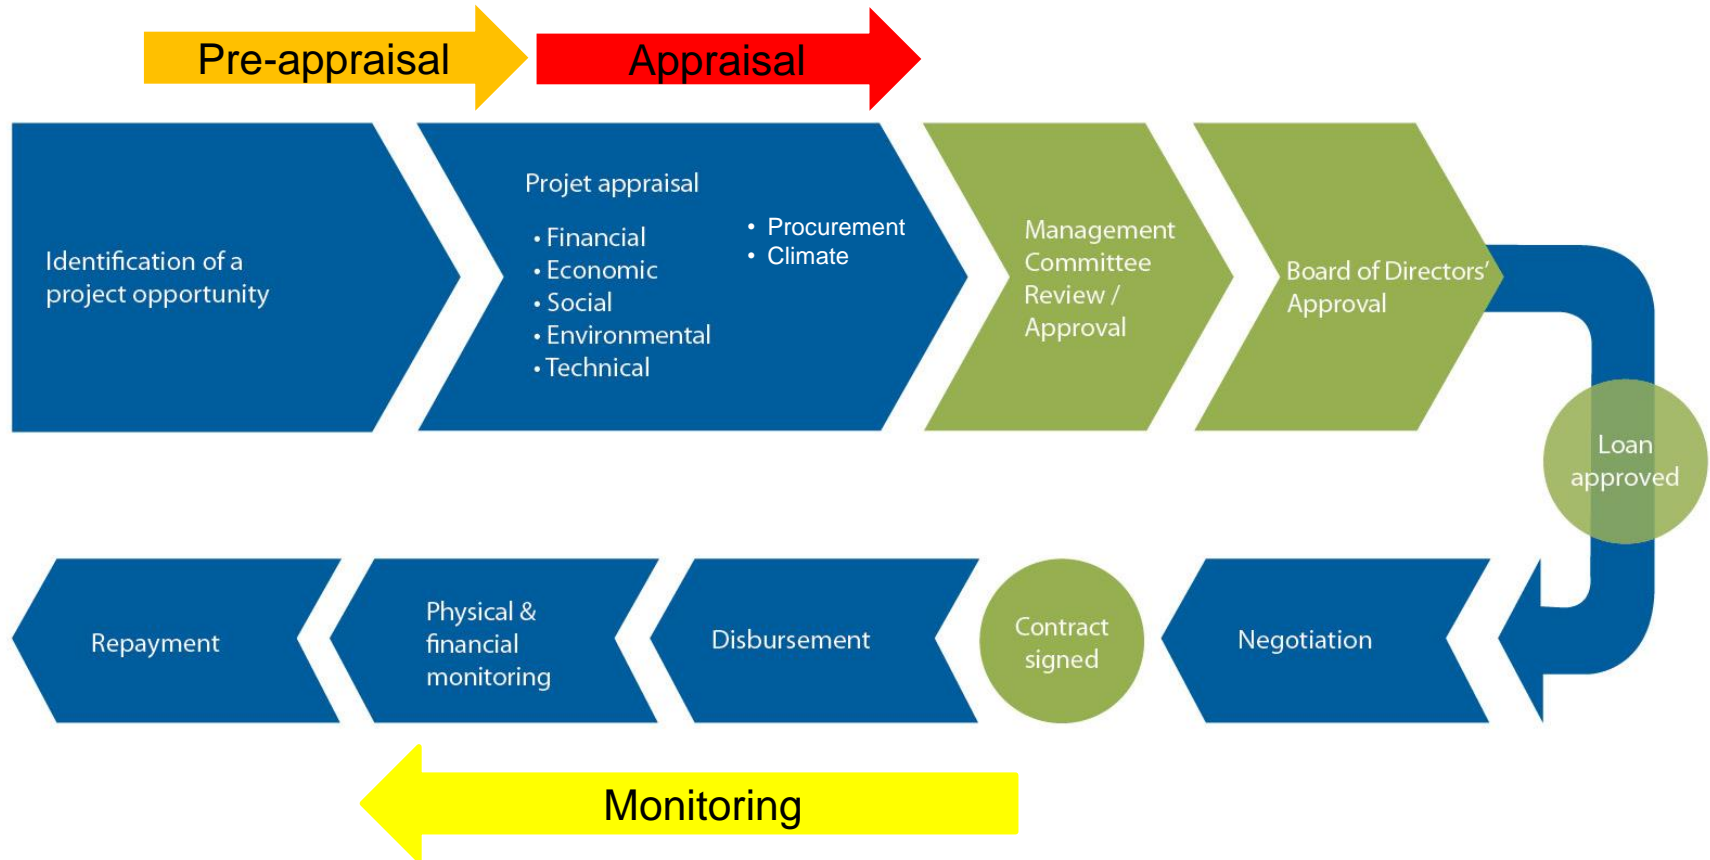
Pre-appraisal

Appraisal

Identification of a project opportunity

Projet appraisal

• Financial
• Economic
• Social
• Environmental
• Technical

• Procurement
• Climate

Management Committee Review / Approval

Board of Directors' Approval

Loan approved

Negotiation

Contract signed

Disbursement

Physical & financial monitoring

Repayment

Monitoring